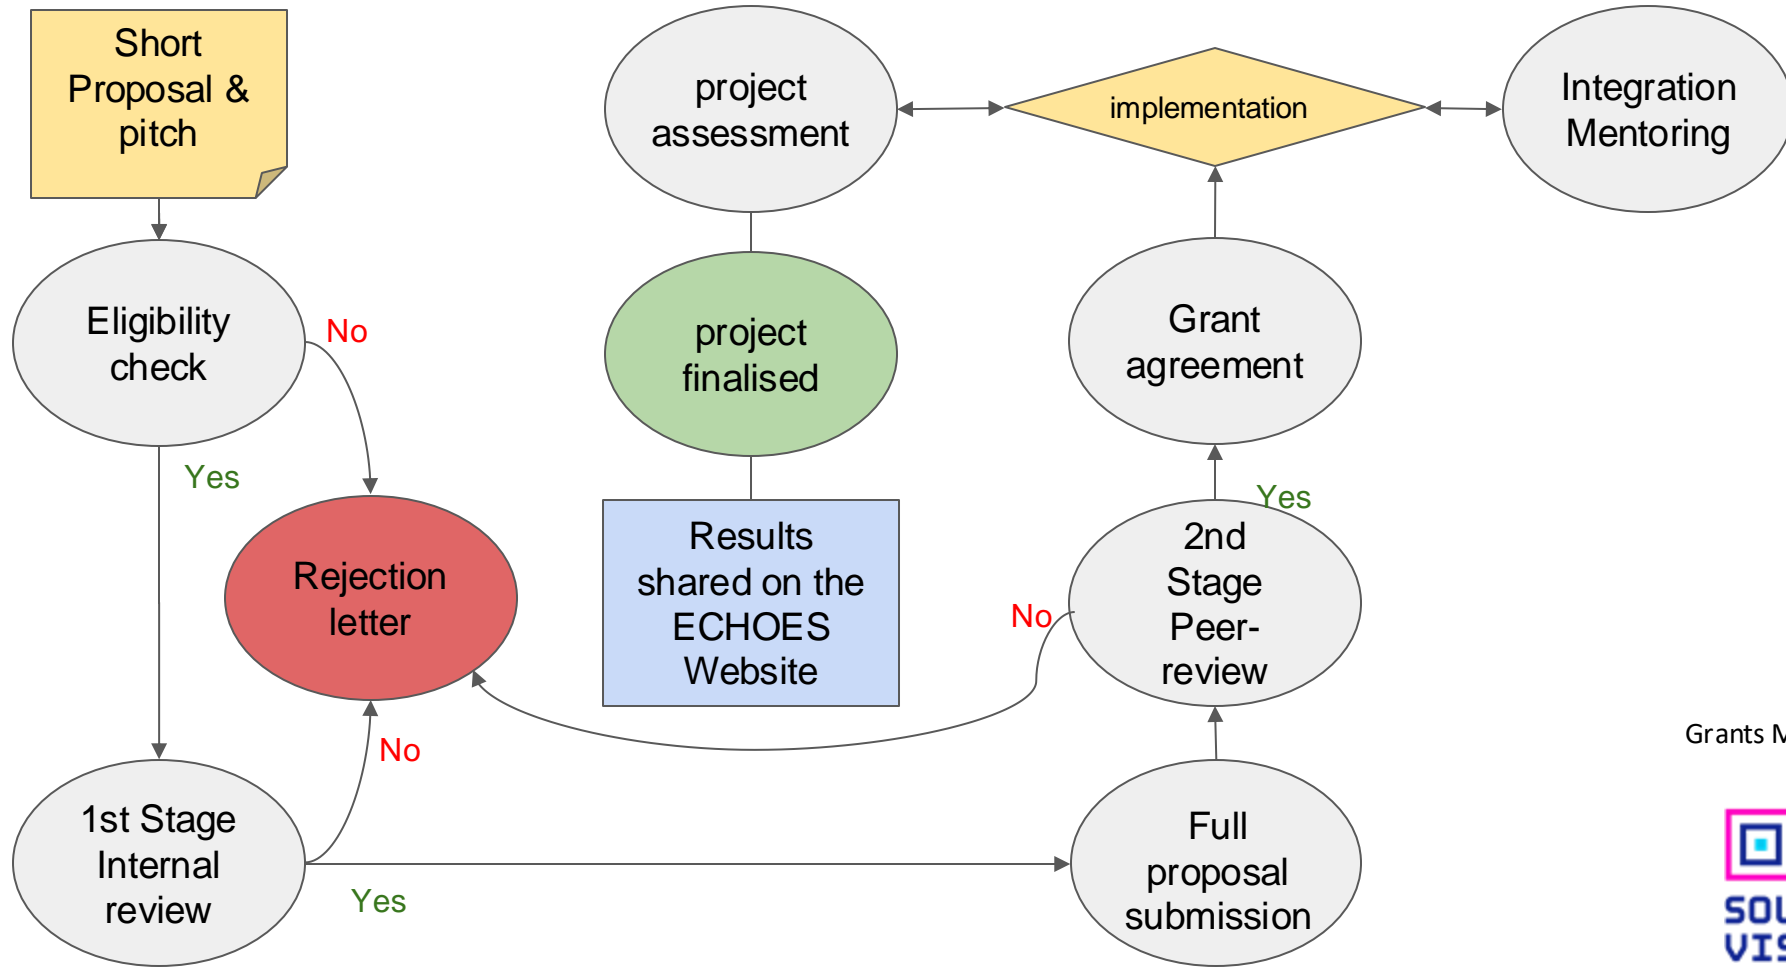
Short Proposal & pitch

Eligibility check

No

Yes

Rejection letter

No

1st Stage Internal review

Yes

project assessment

project finalised

Results shared on the ECHOES Website

implementation

Integration Mentoring

Grant agreement

Yes

2nd Stage Peer-review

No

Full proposal submission

Grants M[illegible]

SOU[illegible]
VIS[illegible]